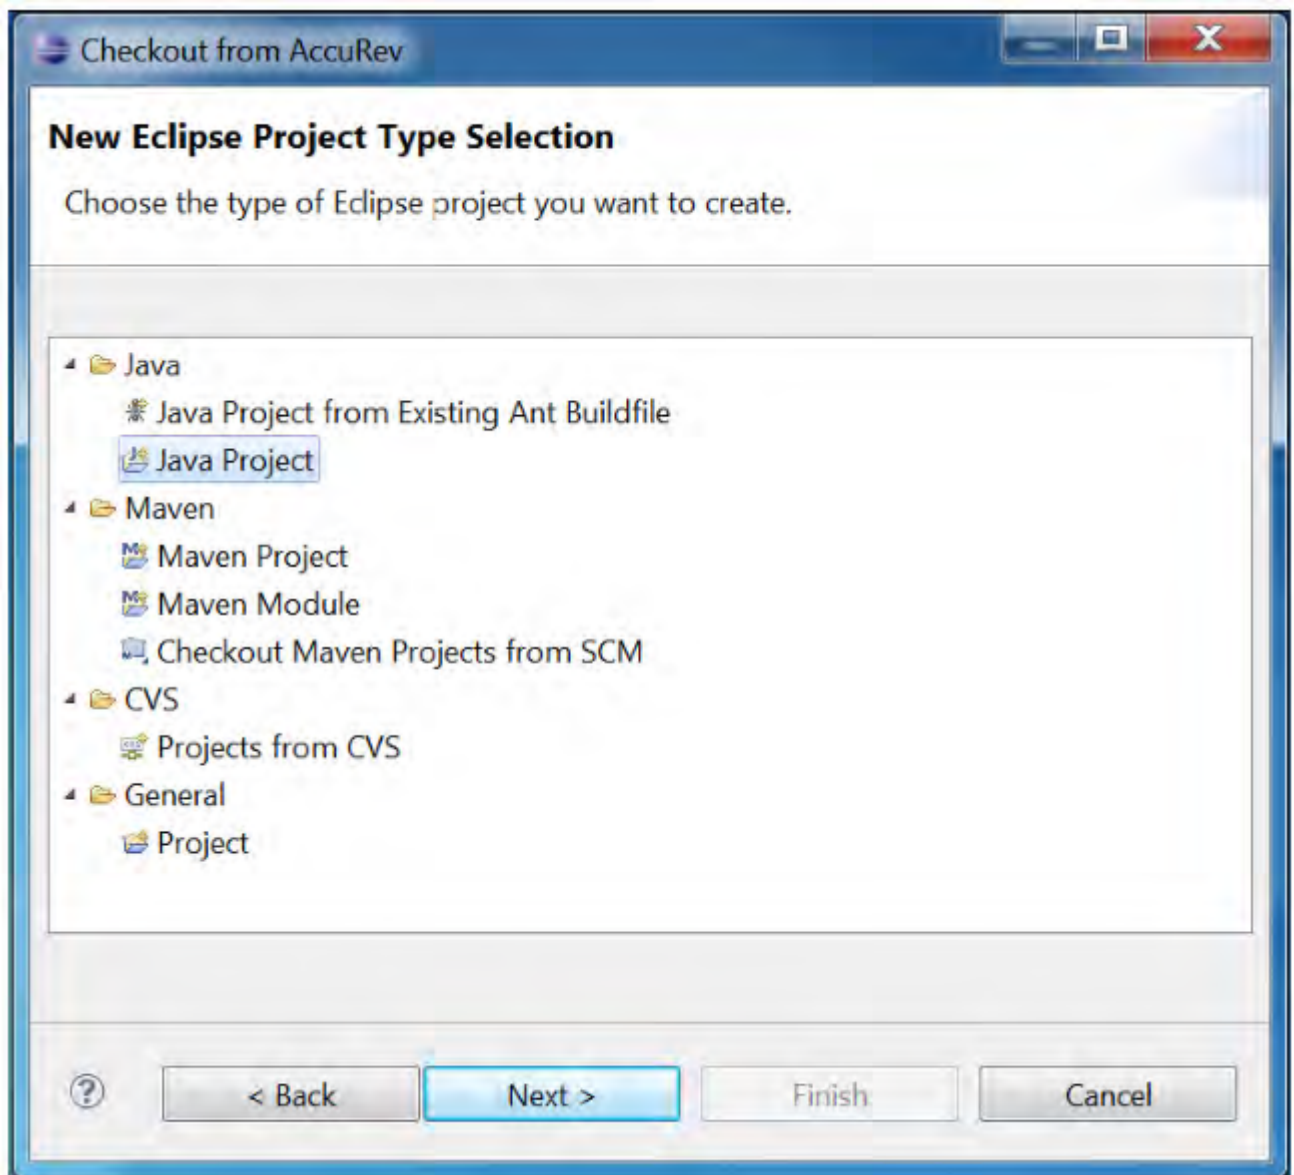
Checkout from AccuRev

New Eclipse Project Type Selection

Choose the type of Eclipse project you want to create.

Java
Java Project from Existing Ant Buildfile
Java Project
Maven
Maven Project
Maven Module
Checkout Maven Projects from SCM
CVS
Projects from CVS
General
Project

?
< Back
Next >
Finish
Cancel